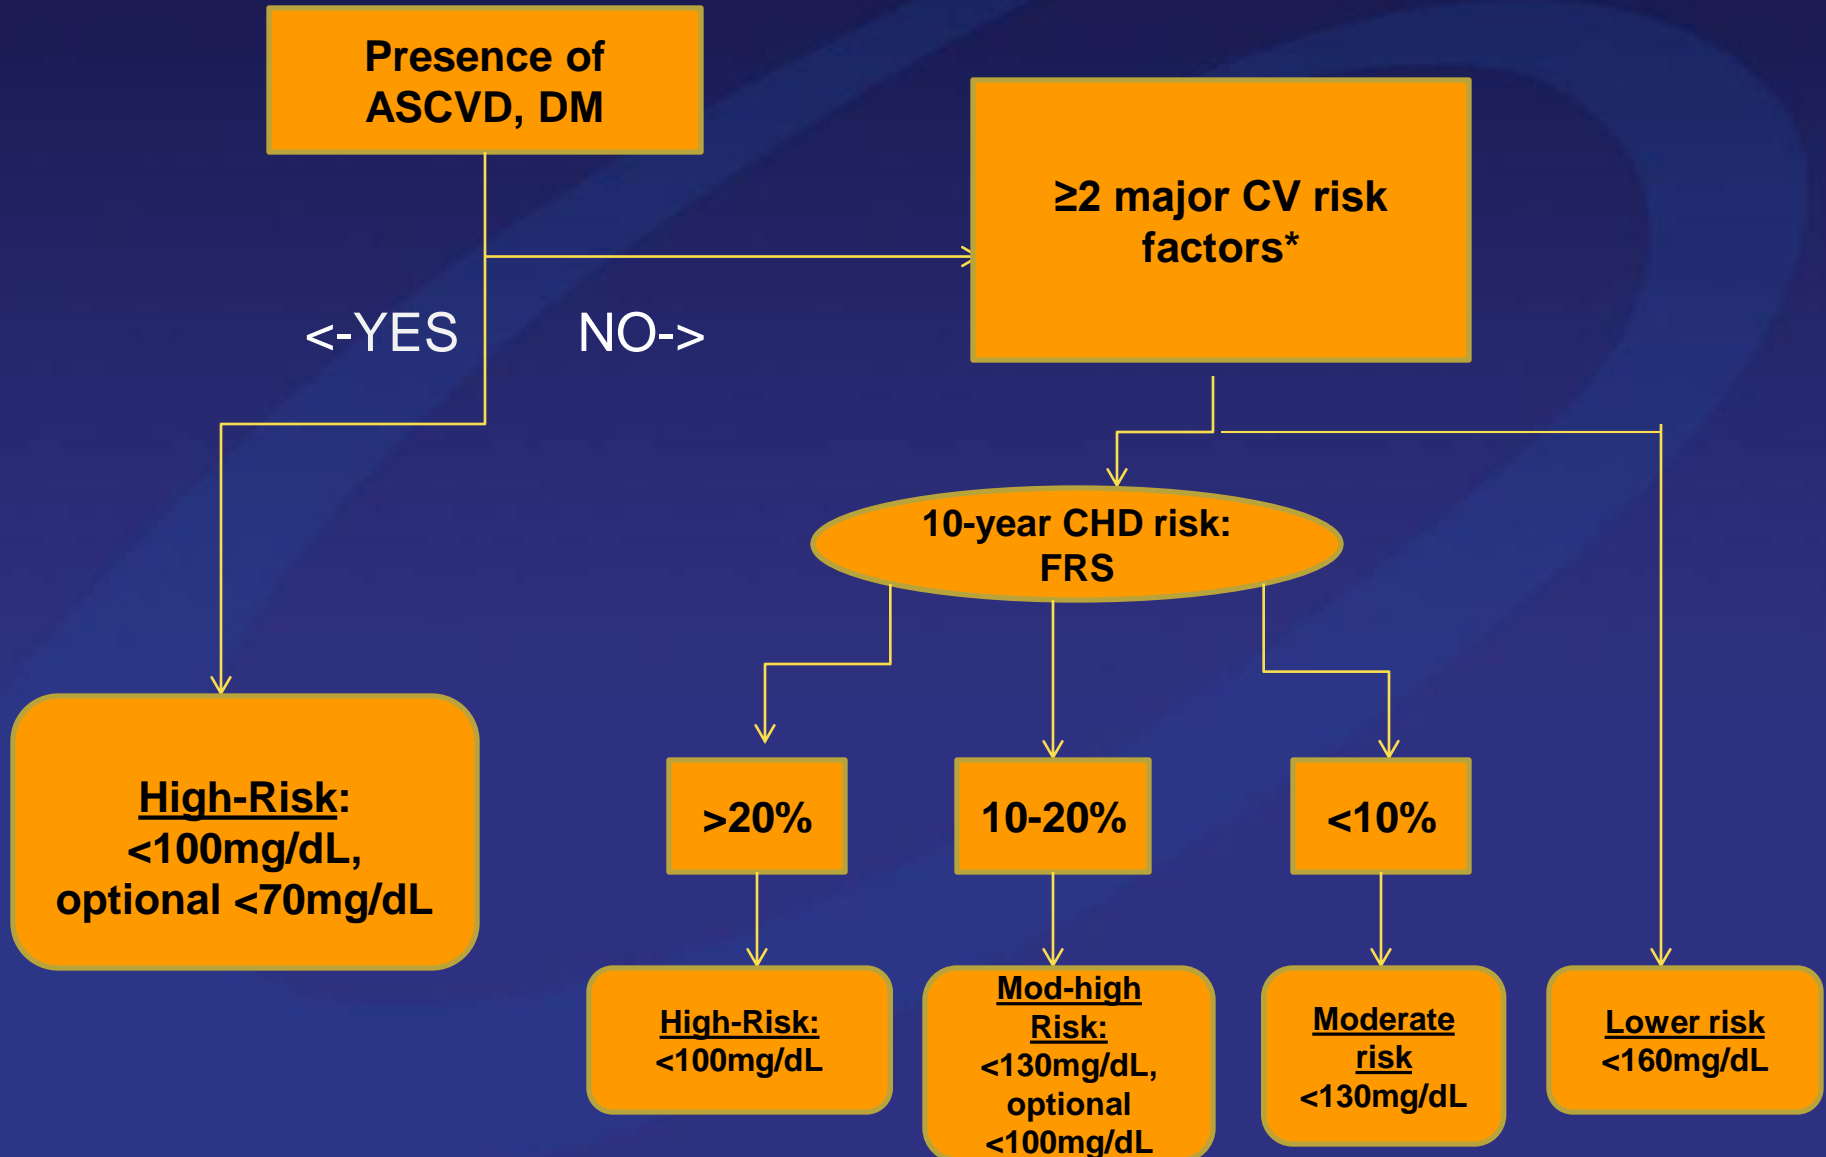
Presence of ASCVD, DM

≥2 major CV risk factors*

<-YES

NO->

10-year CHD risk: FRS

High-Risk: <100mg/dL, optional <70mg/dL

>20%

10-20%

<10%

High-Risk: <100mg/dL

Mod-high Risk: <130mg/dL, optional <100mg/dL

Moderate risk <130mg/dL

Lower risk <160mg/dL